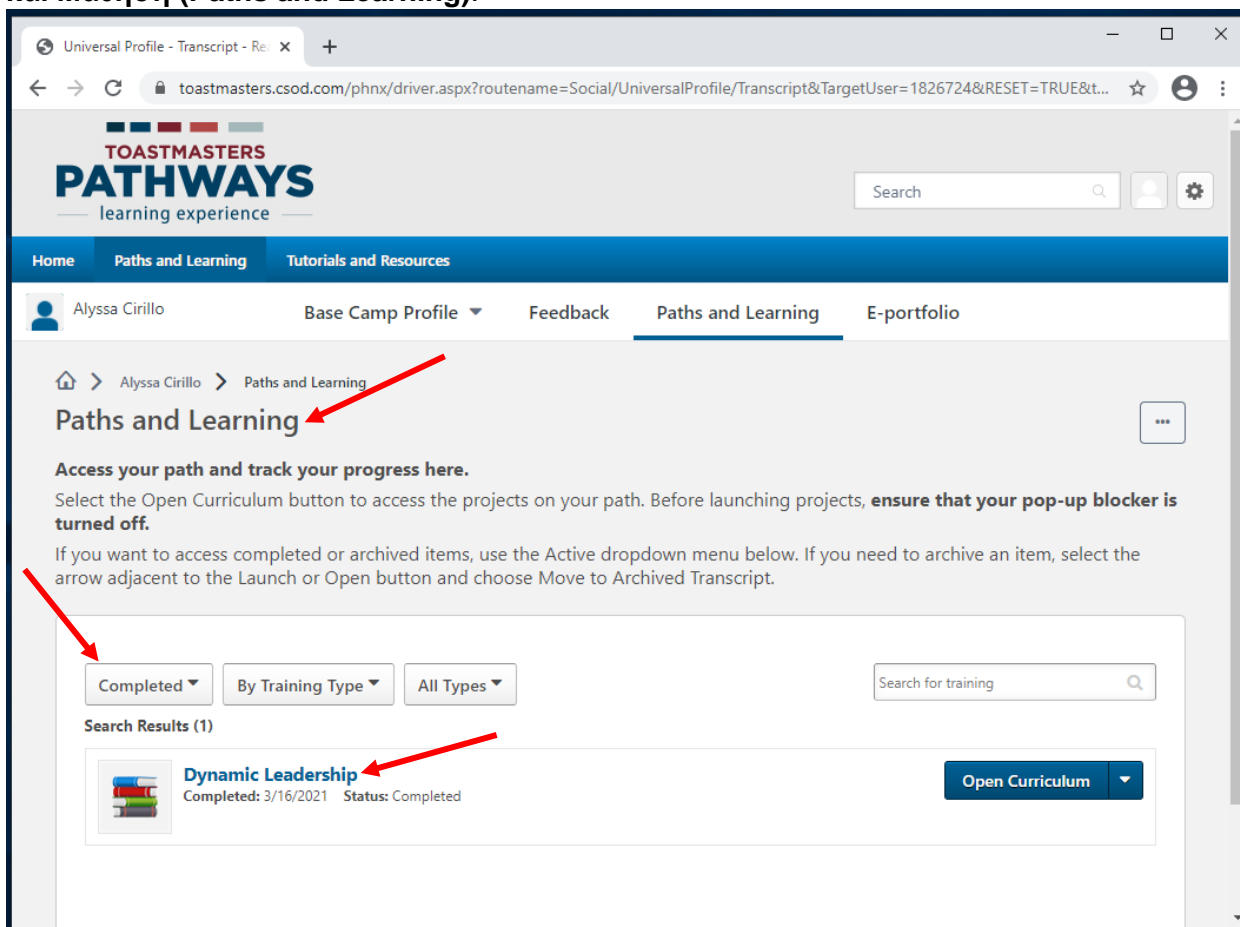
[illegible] (Paths and Learning).

Universal Profile - Transcript - Re

toastmasters.csod.com/phnx/driver.aspx?routename=Social/UniversalProfile/Transcript&TargetUser=1826724&RESET=TRUE&t...

TOASTMASTERS
PATHWAYS
learning experience

Search

Home | Paths and Learning | Tutorials and Resources

Alyssa Cirillo

Base Camp Profile | Feedback | Paths and Learning | E-portfolio

Alyssa Cirillo > Paths and Learning

Paths and Learning

...

**Access your path and track your progress here.**

Select the Open Curriculum button to access the projects on your path. Before launching projects, **ensure that your pop-up blocker is turned off.**

If you want to access completed or archived items, use the Active dropdown menu below. If you need to archive an item, select the arrow adjacent to the Launch or Open button and choose Move to Archived Transcript.

Completed | By Training Type | All Types

Search for training

Search Results (1)

Dynamic Leadership
Completed: 3/16/2021 Status: Completed

Open Curriculum